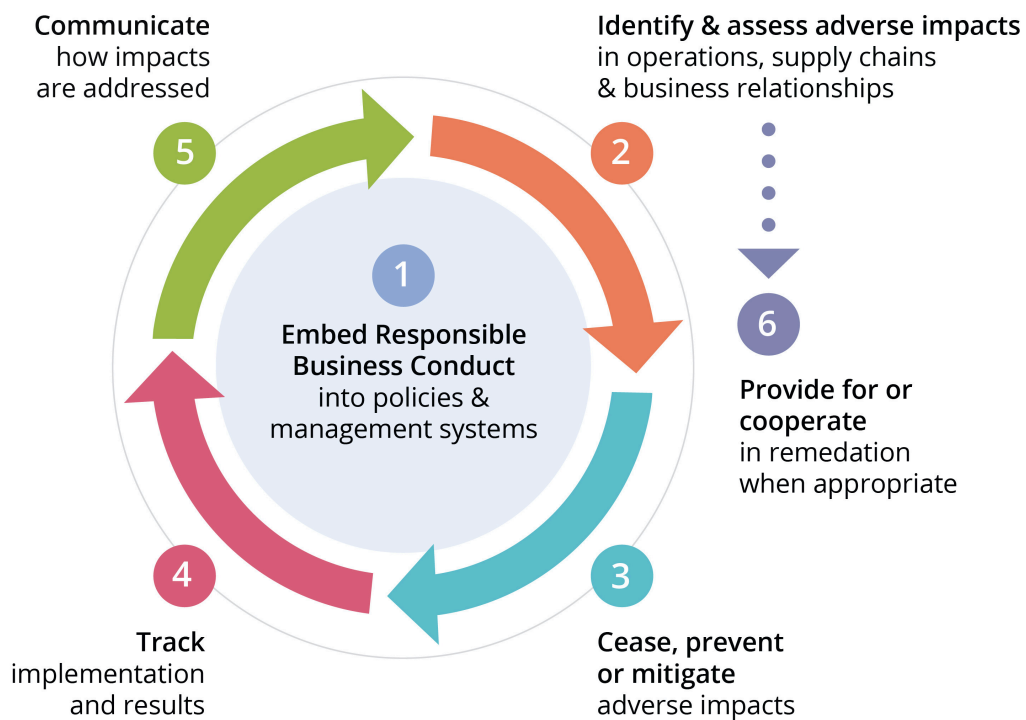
Communicate
how impacts are addressed

5

Identify & assess adverse impacts
in operations, supply chains & business relationships

2

1

Embed Responsible Business Conduct
into policies & management systems

6

Provide for or cooperate
in remedation when appropriate

4

3

Track
implementation and results

Cease, prevent or mitigate
adverse impacts